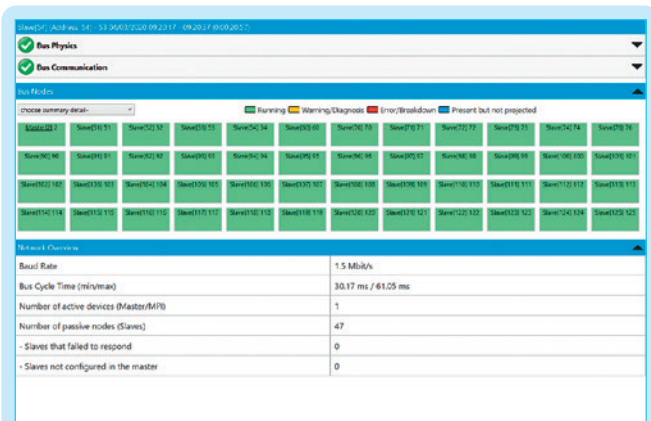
Slave[54] (Address: 54) - 53 30/03/2020 09:23:17 - 09:23:17 (0:00:20:57)

Bus Physics

Bus Communication

Bus Nodes

choose summary detail

Running Warning/Diagnosis Error/Breakdown Present but not projected

| Master[2] 2 | Slave[51] 51 | Slave[52] 52 | Slave[53] 53 | Slave[54] 54 | Slave[60] 60 | Slave[70] 70 | Slave[71] 71 | Slave[72] 72 | Slave[73] 73 | Slave[74] 74 | Slave[76] 76 |
|---|---|---|---|---|---|---|---|---|---|---|---|
| Slave[90] 90 | Slave[91] 91 | Slave[92] 92 | Slave[93] 93 | Slave[94] 94 | Slave[95] 95 | Slave[96] 96 | Slave[97] 97 | Slave[98] 98 | Slave[99] 99 | Slave[100] 100 | Slave[101] 101 |
| Slave[102] 102 | Slave[103] 103 | Slave[104] 104 | Slave[105] 105 | Slave[106] 106 | Slave[107] 107 | Slave[108] 108 | Slave[109] 109 | Slave[110] 110 | Slave[111] 111 | Slave[112] 112 | Slave[113] 113 |
| Slave[114] 114 | Slave[115] 115 | Slave[116] 116 | Slave[117] 117 | Slave[118] 118 | Slave[119] 119 | Slave[120] 120 | Slave[121] 121 | Slave[122] 122 | Slave[123] 123 | Slave[124] 124 | Slave[125] 125 |

Network Overview

| Baud Rate | 1.5 Mbit/s |
|---|---|
| Bus Cycle Time (min/max) | 30.17 ms / 61.05 ms |
| Number of active devices (Master/MPI) | 1 |
| Number of passive nodes (Slaves) | 47 |
| - Slaves that failed to respond | 0 |
| - Slaves not configured in the master | 0 |